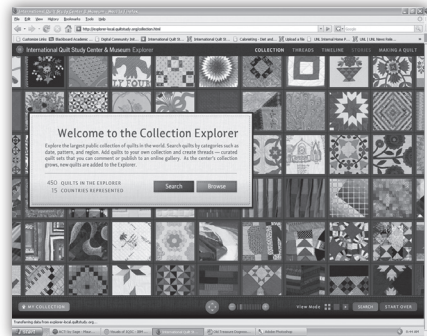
International Quilt Study Center & Museum Explorer

COLLECTION THREADS TIMELINE STORIES MAKING A QUILT

Welcome to the Collection Explorer

Explore the largest public collection of quilts in the world. Search quilts by categories such as date, pattern, and region. Add quilts to your own collection and create threads — curated quilt sets that you can comment or publish to an online gallery. As the center's collection grows, new quilts are added to the Explorer.

450 QUILTS IN THE EXPLORER
15 COUNTRIES REPRESENTED

Search Browse

MY COLLECTION

View Mode

SEARCH START OVER